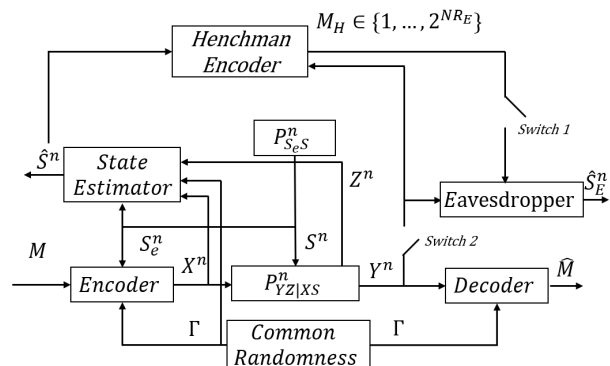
Henchman Encoder

$M_H \in \{1, \ldots, 2^{NR_E}\}$

Switch 1

$P_{S_eS}^n$

$\hat{S}^n$

State Estimator

$Z^n$

$\hat{S}_E^n$

Eavesdropper

$S_e^n$

$S^n$

Switch 2

$M$

Encoder

$X^n$

$P_{YZ|XS}^n$

$Y^n$

Decoder

$\widehat{M}$

$\Gamma$

Common Randomness

$\Gamma$